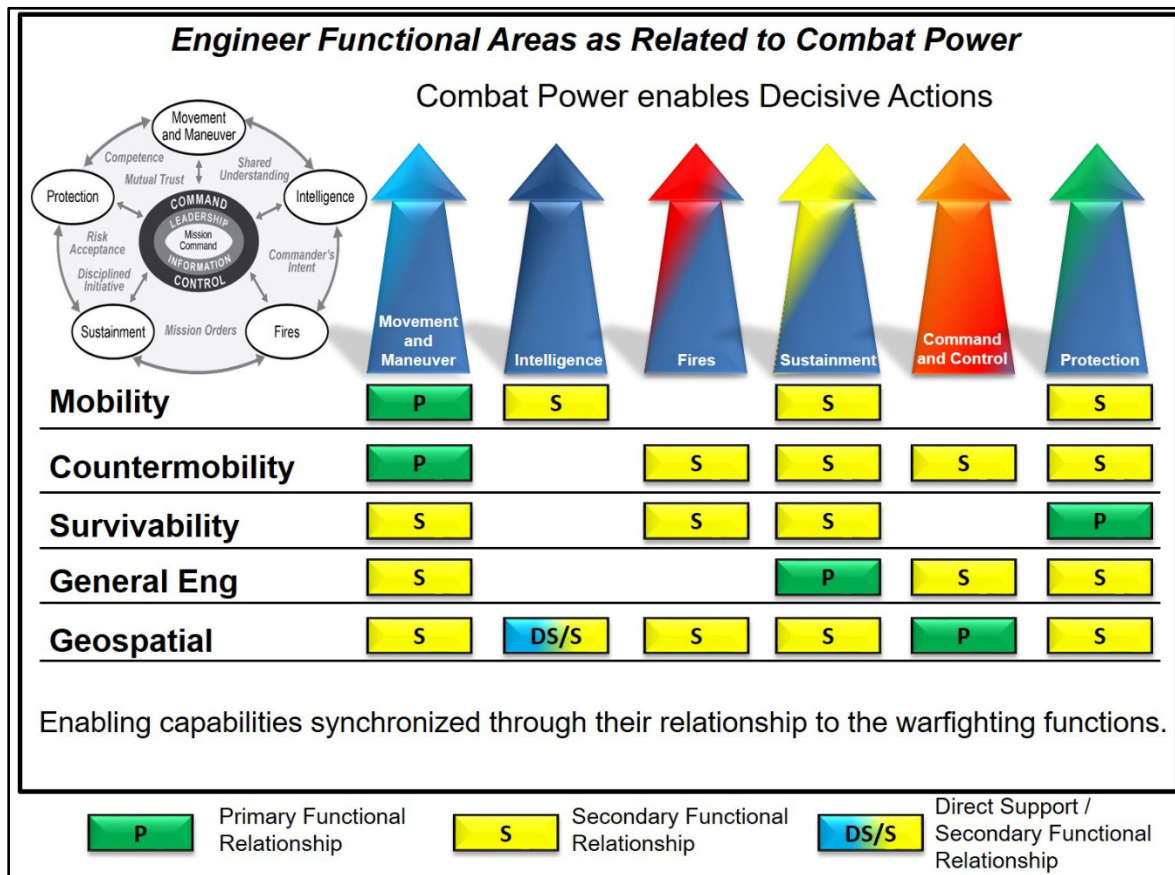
Engineer Functional Areas as Related to Combat Power

Combat Power enables Decisive Actions

Movement and Maneuver
Competence
Shared Understanding
Mutual Trust
Protection
Intelligence
COMMAND
LEADERSHIP
Mission Command
INFORMATION
CONTROL
Risk Acceptance
Commander's Intent
Disciplined Initiative
Sustainment
Mission Orders
Fires

| | Movement and Maneuver | Intelligence | Fires | Sustainment | Command and Control | Protection |
|---|---|---|---|---|---|---|
| Mobility | P | S | | S | | S |
| Countermobility | P | | S | S | S | S |
| Survivability | S | | S | S | | P |
| General Eng | S | | | P | S | S |
| Geospatial | S | DS/S | S | S | P | S |

Enabling capabilities synchronized through their relationship to the warfighting functions.

P Primary Functional Relationship
S Secondary Functional Relationship
DS/S Direct Support / Secondary Functional Relationship